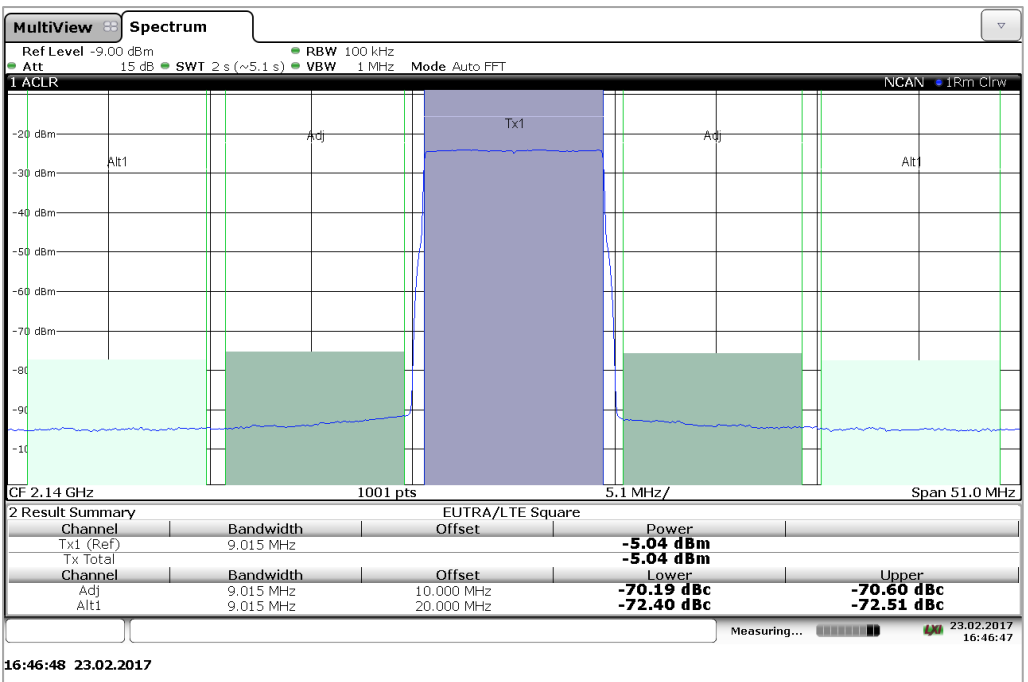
MultiView Spectrum

Ref Level -9.00 dBm RBW 100 kHz
Att 15 dB SWT 2 s (~5.1 s) VBW 1 MHz Mode Auto FFT
1 ACLR NCAN 1Rm Clrw

-20 dBm
-30 dBm
-40 dBm
-50 dBm
-60 dBm
-70 dBm
-80
-90
-10

Alt1 Adj Tx1 Adj Alt1

CF 2.14 GHz 1001 pts 5.1 MHz/ Span 51.0 MHz

2 Result Summary EUTRA/LTE Square

| Channel | Bandwidth | Offset | Power | |
|---|---|---|---|---|
| Tx1 (Ref) | 9.015 MHz | | -5.04 dBm | |
| Tx Total | | | -5.04 dBm | |
| Channel | Bandwidth | Offset | Lower | Upper |
| Adj | 9.015 MHz | 10.000 MHz | -70.19 dBc | -70.60 dBc |
| Alt1 | 9.015 MHz | 20.000 MHz | -72.40 dBc | -72.51 dBc |

Measuring... LXI 23.02.2017 16:46:47

16:46:48 23.02.2017